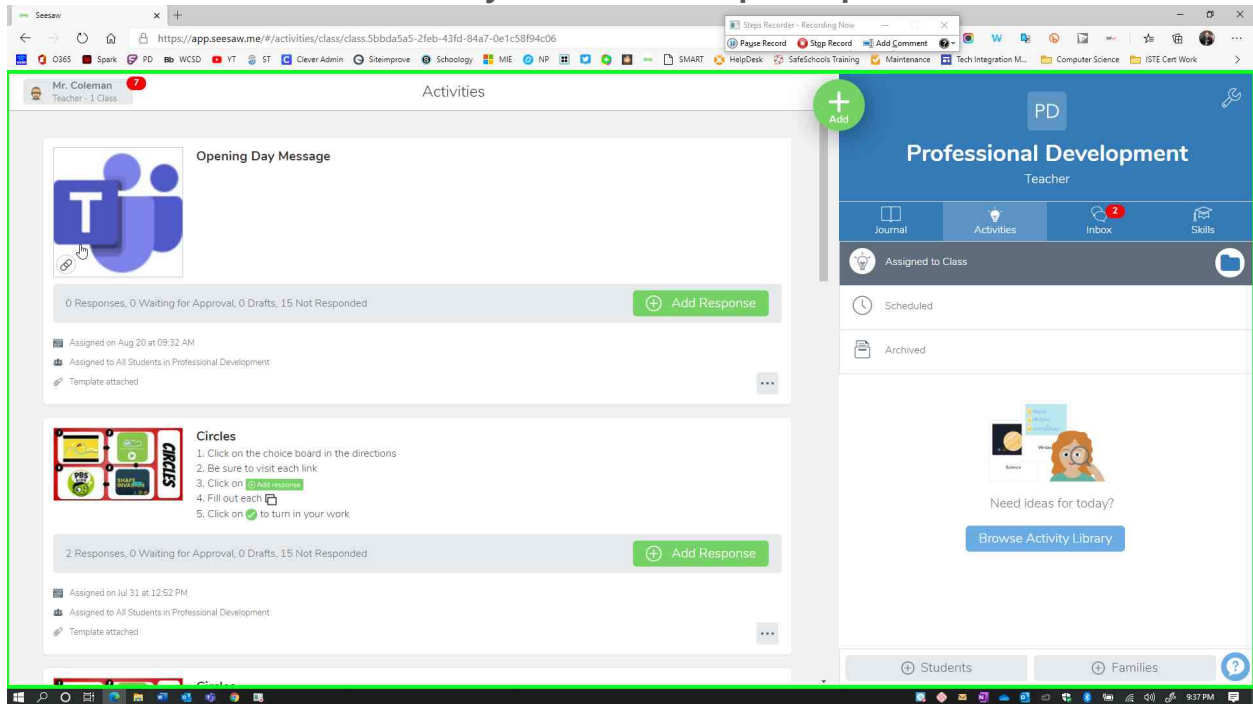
Seesaw

https://app.seesaw.me/#/activities/class/class.5bbda5a5-2feb-43fd-84a7-0e1c58f94c06

Steps Recorder - Recording Now

Pause Record Stop Record Add Comment

O365 Spark PD WCSD YT ST Clever Admin Siteimprove Schoology MIE NP SMART HelpDesk SafeSchools Training Maintenance Tech Integration M... Computer Science ISTE Cert Work

Mr. Coleman 7
Teacher - 1 Class

Activities

Add

Opening Day Message

0 Responses, 0 Waiting for Approval, 0 Drafts, 15 Not Responded

Add Response

Assigned on Aug 20 at 09:32 AM

Assigned to All Students in Professional Development

Template attached

...

Circles
1. Click on the choice board in the directions
2. Be sure to visit each link
3. Click on Add response
4. Fill out each
5. Click on to turn in your work

CIRCLES

PBS

SHAPE INVASION

2 Responses, 0 Waiting for Approval, 0 Drafts, 15 Not Responded

Add Response

Assigned on Jul 31 at 12:52 PM

Assigned to All Students in Professional Development

Template attached

...

Circles

PD

Professional Development
Teacher

Journal Activities Inbox 2 Skills

Assigned to Class

Scheduled

Archived

Science

Need ideas for today?

Browse Activity Library

Students Families

9:37 PM